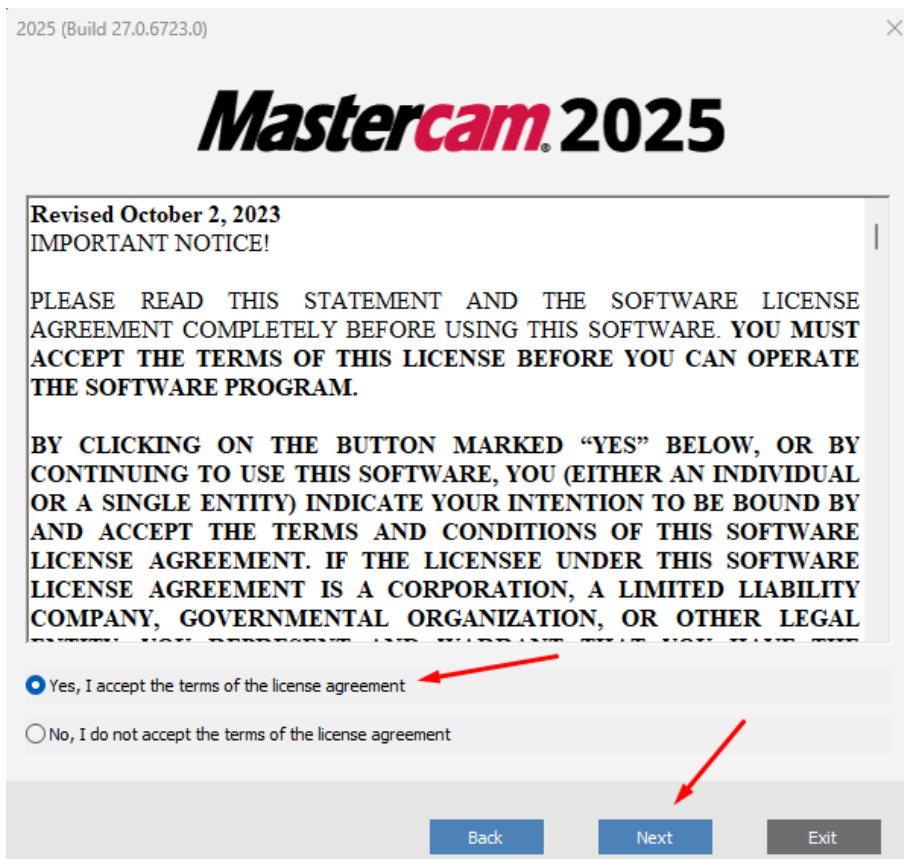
2025 (Build 27.0.6723.0)

Mastercam 2025

Revised October 2, 2023
IMPORTANT NOTICE!

PLEASE READ THIS STATEMENT AND THE SOFTWARE LICENSE AGREEMENT COMPLETELY BEFORE USING THIS SOFTWARE. YOU MUST ACCEPT THE TERMS OF THIS LICENSE BEFORE YOU CAN OPERATE THE SOFTWARE PROGRAM.

BY CLICKING ON THE BUTTON MARKED "YES" BELOW, OR BY CONTINUING TO USE THIS SOFTWARE, YOU (EITHER AN INDIVIDUAL OR A SINGLE ENTITY) INDICATE YOUR INTENTION TO BE BOUND BY AND ACCEPT THE TERMS AND CONDITIONS OF THIS SOFTWARE LICENSE AGREEMENT. IF THE LICENSEE UNDER THIS SOFTWARE LICENSE AGREEMENT IS A CORPORATION, A LIMITED LIABILITY COMPANY, GOVERNMENTAL ORGANIZATION, OR OTHER LEGAL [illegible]

Yes, I accept the terms of the license agreement

No, I do not accept the terms of the license agreement

Back

Next

Exit